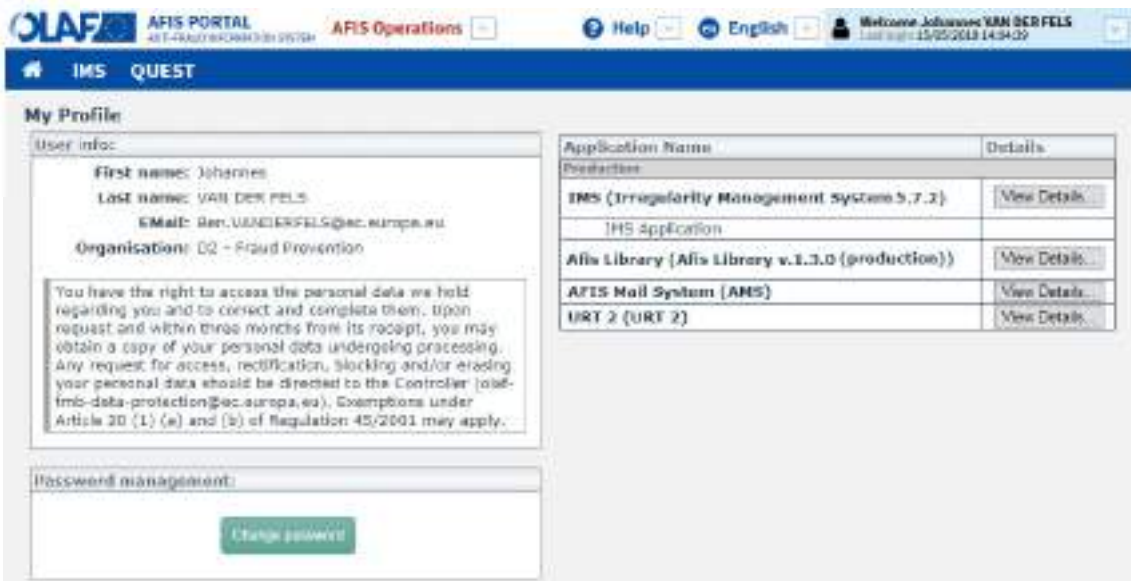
OLAF AFIS PORTAL ANTI-FRAUD INFORMATION SYSTEM AFIS Operations Help English Welcome Johannes VAN DER FELS Last login 15/05/2018 14:04:39

IMS QUEST

My Profile

User info:

First name: Johannes
Last name: VAN DER FELS
EMail: Ben.VANDERFELS@ec.europa.eu
Organisation: D2 - Fraud Prevention

You have the right to access the personal data we hold regarding you and to correct and complete them. Upon request and within three months from its receipt, you may obtain a copy of your personal data undergoing processing. Any request for access, rectification, blocking and/or erasing your personal data should be directed to the Controller (olaf-fmb-data-protection@ec.europa.eu). Exemptions under Article 20 (1) (a) and (b) of Regulation 45/2001 may apply.

Password management:

Change password

| Application Name | Details |
|---|---|
| Production | |
| IMS (Irregularity Management System 5.7.2) | View Details... |
| IMS application | |
| Afis Library (Afis Library v.1.3.0 (production)) | View Details... |
| AFIS Mail System (AMS) | View Details... |
| URT 2 (URT 2) | View Details... |